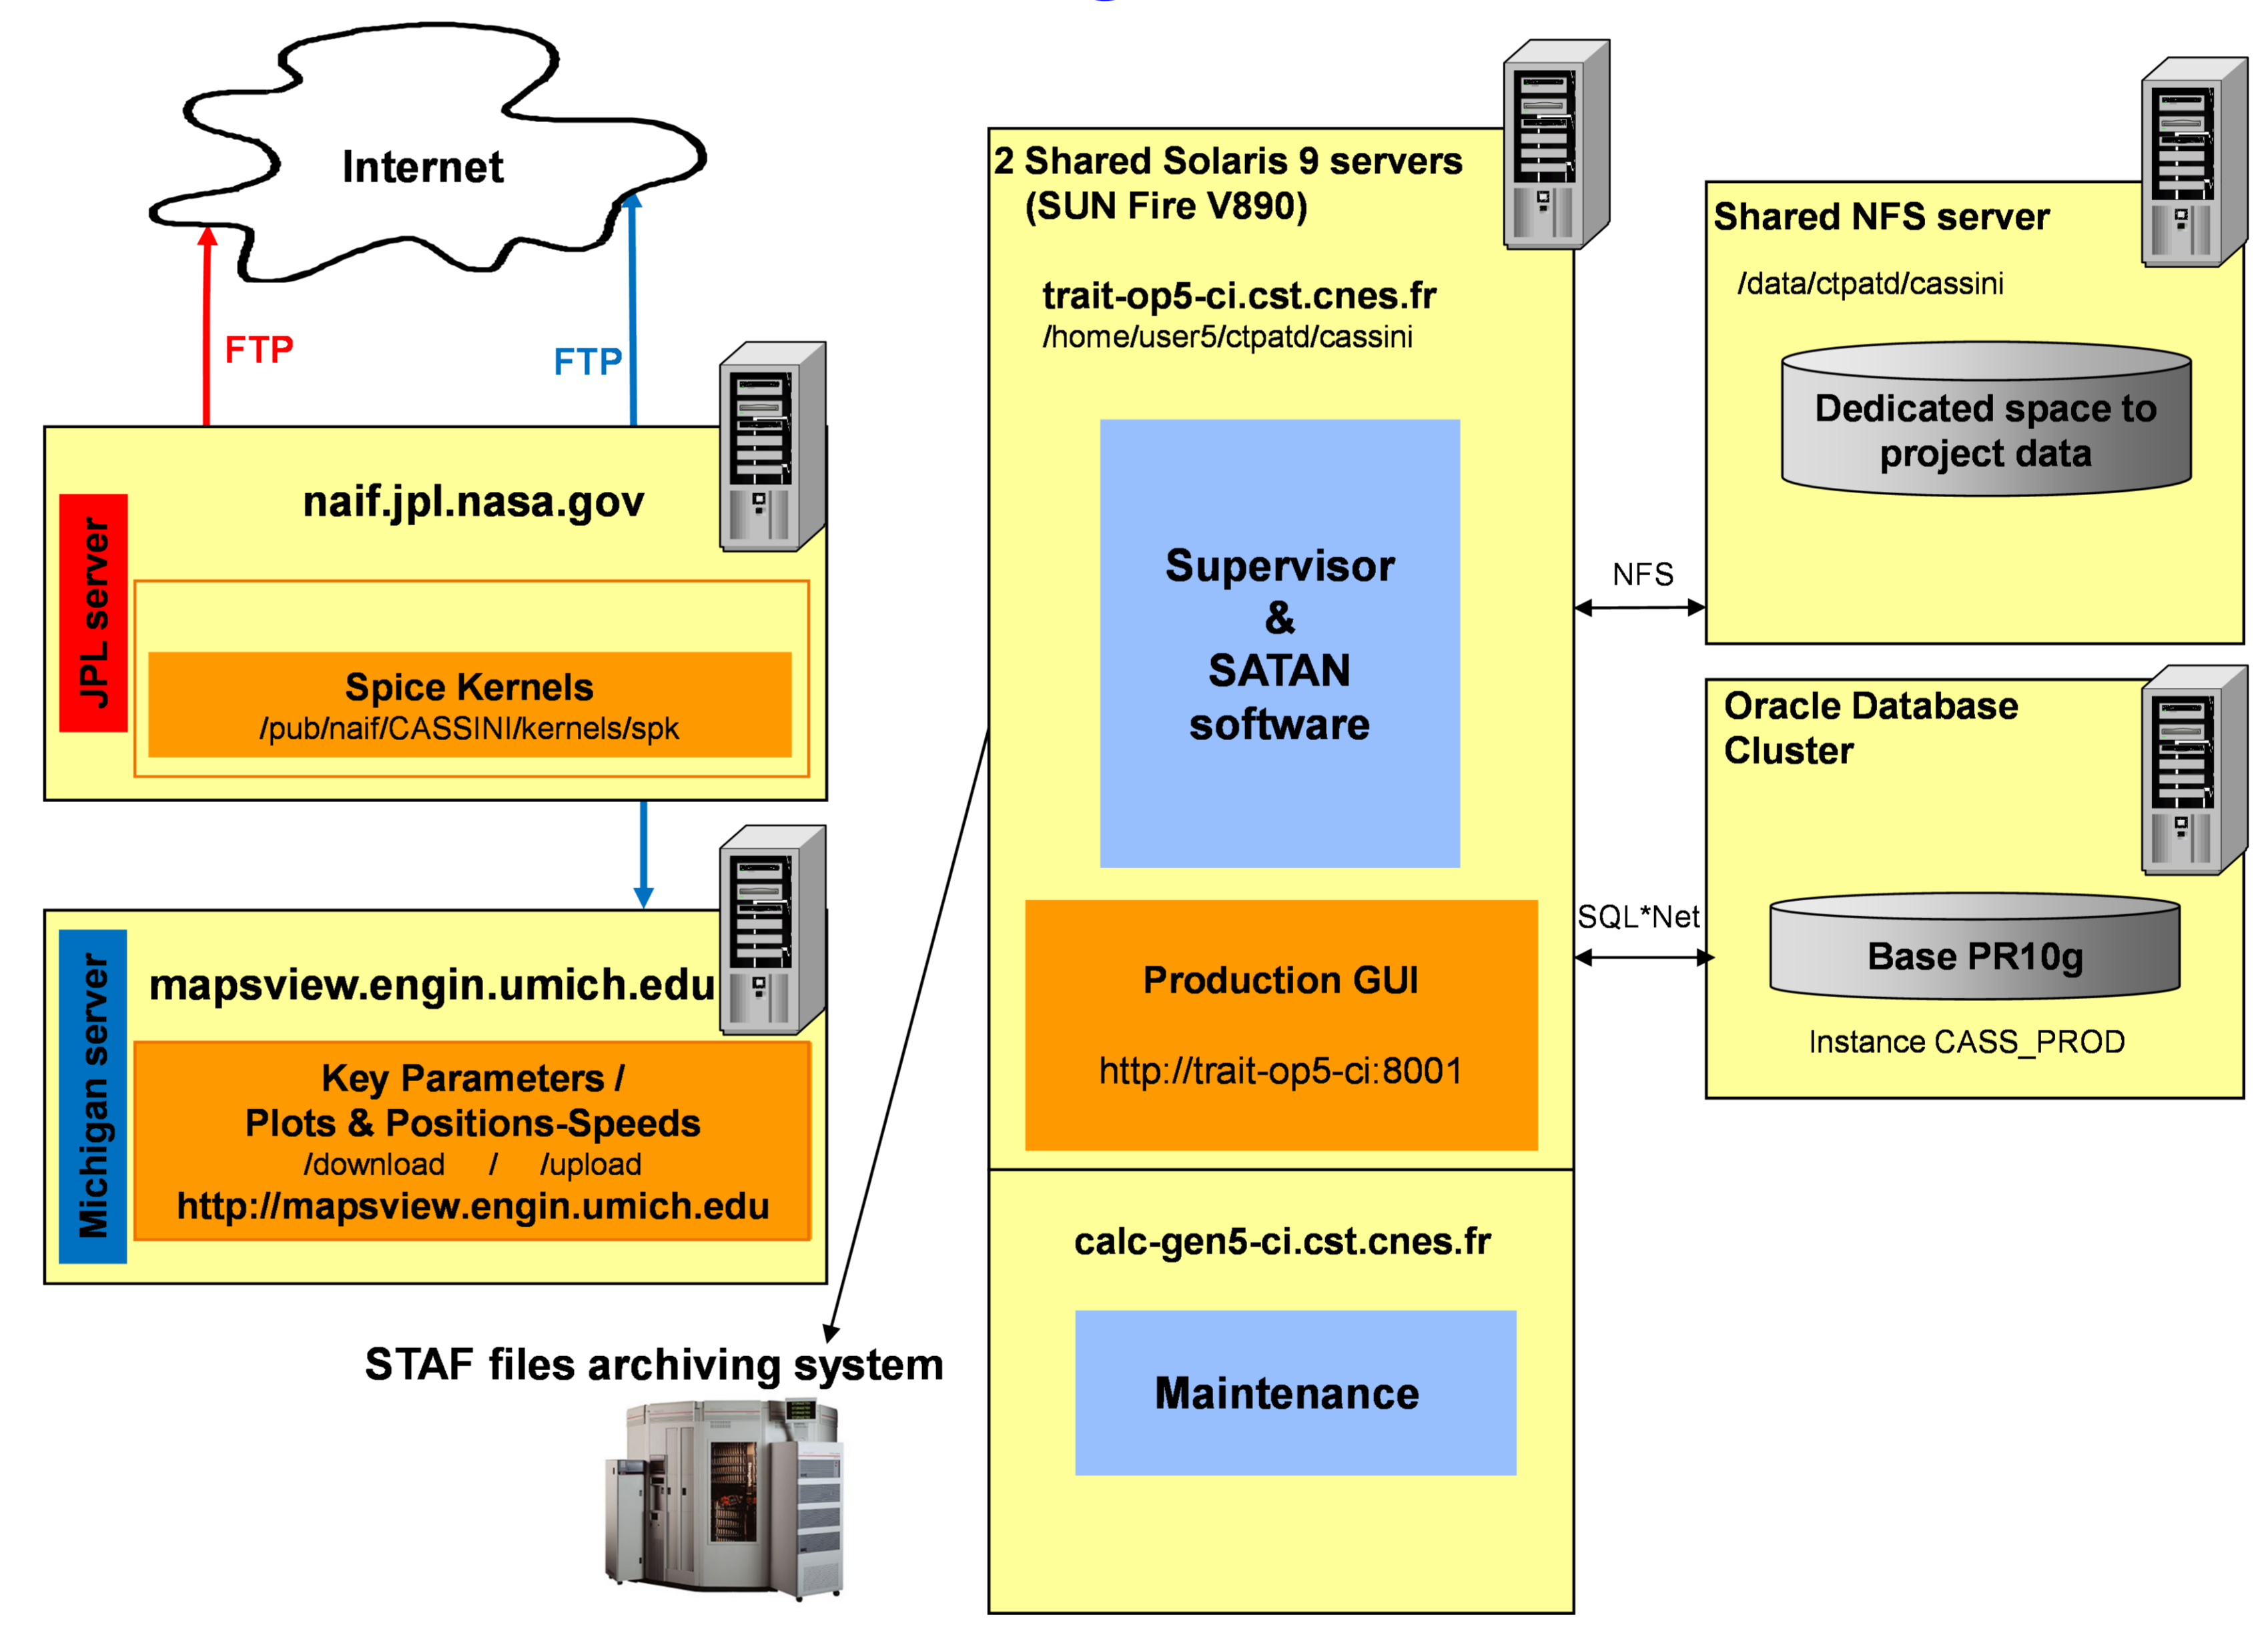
Internet

FTP

FTP

JPL server

naif.jpl.nasa.gov

Spice Kernels
/pub/naif/CASSINI/kernels/spk

Michigan server

mapsview.engin.umich.edu

Key Parameters /
Plots & Positions-Speeds
/download / /upload
http://mapsview.engin.umich.edu

STAF files archiving system

2 Shared Solaris 9 servers
(SUN Fire V890)

trait-op5-ci.cst.cnes.fr
/home/user5/ctpatd/cassini

Supervisor
&
SATAN
software

Production GUI

http://trait-op5-ci:8001

calc-gen5-ci.cst.cnes.fr

Maintenance

NFS

SQL*Net

Shared NFS server
/data/ctpatd/cassini

Dedicated space to project data

Oracle Database Cluster

Base PR10g

Instance CASS_PROD